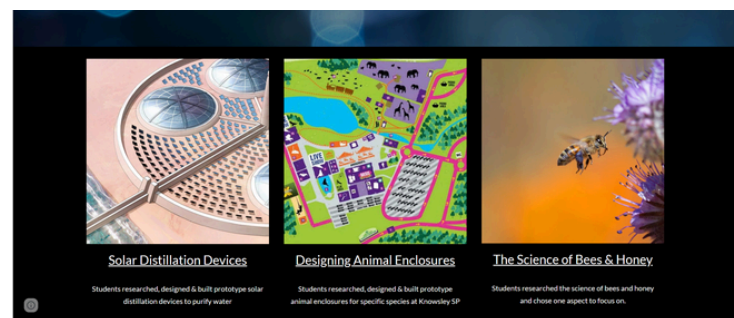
Solar Distillation Devices

Students researched, designed & built prototype solar distillation devices to purify water

Designing Animal Enclosures

Students researched, designed & built prototype animal enclosures for specific species at Knowsley SP

The Science of Bees & Honey

Students researched the science of bees and honey and chose one aspect to focus on.